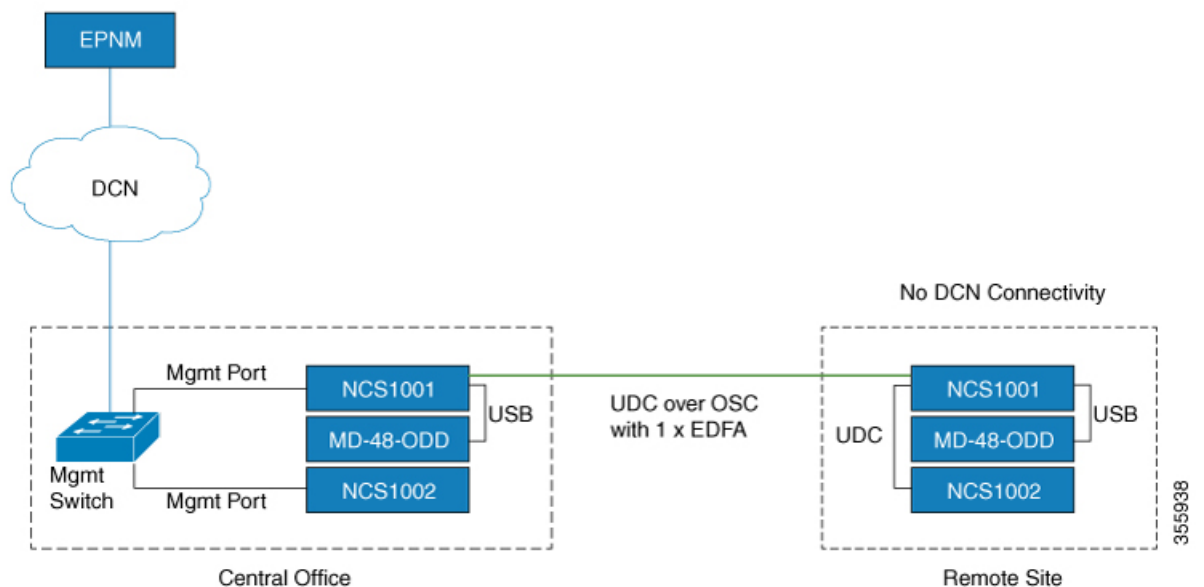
EPNM

DCN

No DCN Connectivity

Mgmt Port

NCS1001

USB

MD-48-ODD

Mgmt Switch

Mgmt Port

NCS1002

UDC over OSC with 1 x EDFA

NCS1001

UDC

USB

MD-48-ODD

NCS1002

355938

Central Office

Remote Site